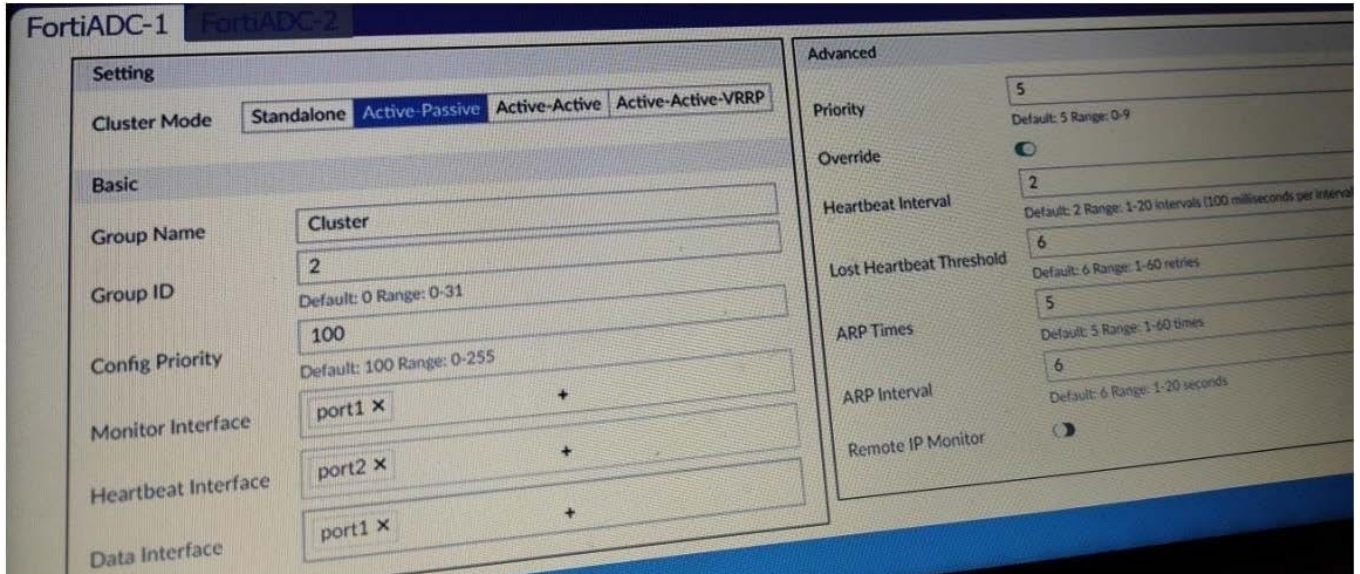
FortiADC-1 FortiADC-2

Setting

Cluster Mode Standalone Active-Passive Active-Active Active-Active-VRRP

Basic

Group Name Cluster

Group ID 2
Default: 0 Range: 0-31

Config Priority 100
Default: 100 Range: 0-255

Monitor Interface port1 × +

Heartbeat Interface port2 × +

Data Interface port1 × +

Advanced

Priority 5
Default: 5 Range: 0-9

Override

Heartbeat Interval 2
Default: 2 Range: 1-20 intervals (100 milliseconds per interval

Lost Heartbeat Threshold 6
Default: 6 Range: 1-60 retries

ARP Times 5
Default: 5 Range: 1-60 times

ARP Interval 6
Default: 6 Range: 1-20 seconds

Remote IP Monitor